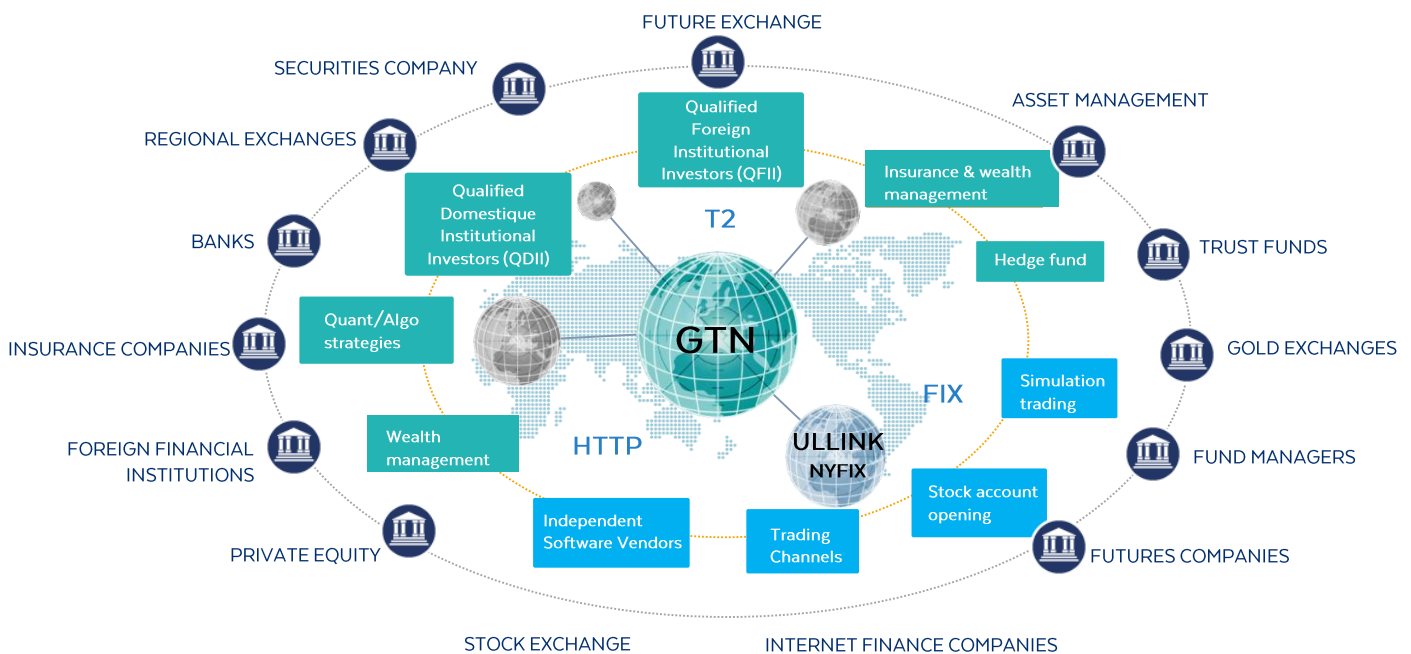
FUTURE EXCHANGE

SECURITIES COMPANY

ASSET MANAGEMENT

REGIONAL EXCHANGES

Qualified Foreign Institutional Investors (QFII)

Insurance & wealth management

Qualified Domestique Institutional Investors (QDII)

T2

BANKS

TRUST FUNDS

Hedge fund

Quant/Algo strategies

GTN

INSURANCE COMPANIES

GOLD EXCHANGES

Simulation trading

FIX

Wealth management

ULLINK NYFIX

FOREIGN FINANCIAL INSTITUTIONS

HTTP

FUND MANAGERS

Stock account opening

Independent Software Vendors

Trading Channels

PRIVATE EQUITY

FUTURES COMPANIES

STOCK EXCHANGE

INTERNET FINANCE COMPANIES